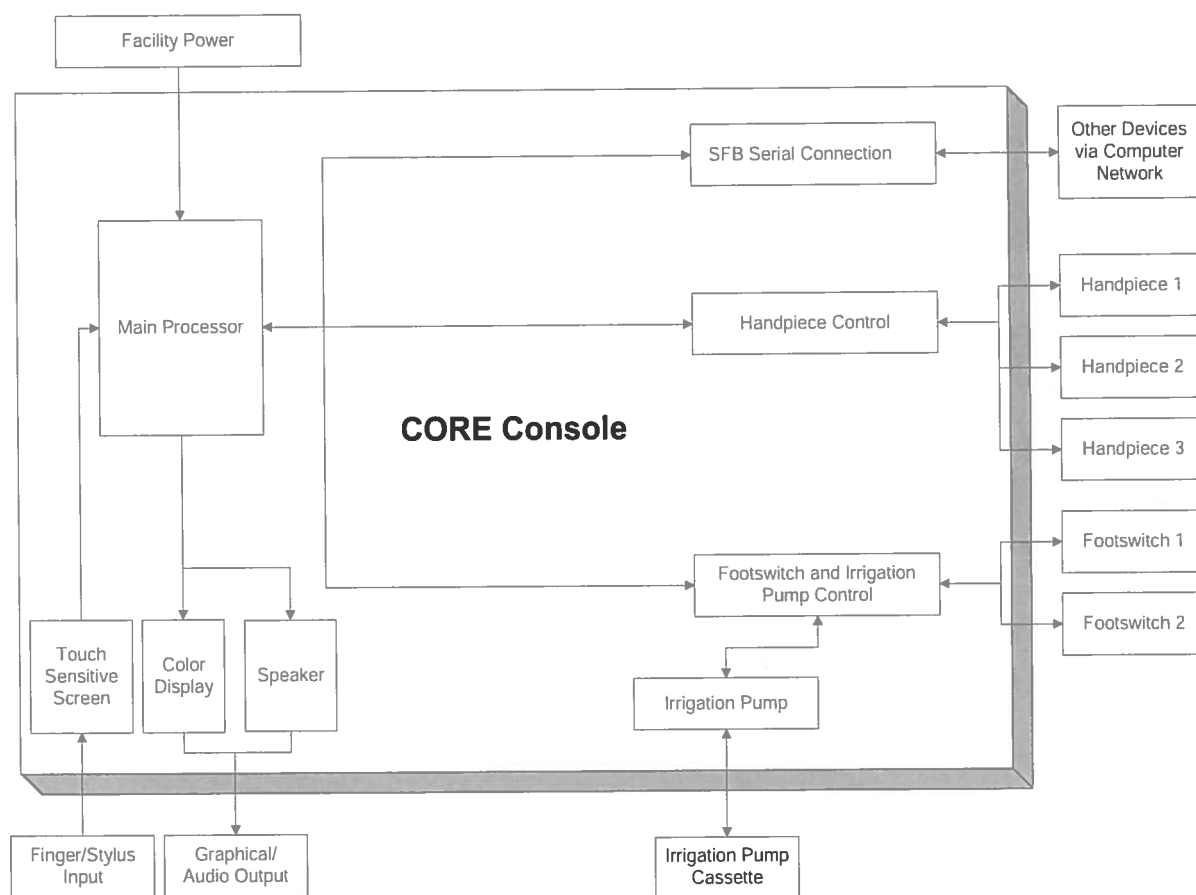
Facility Power

SFB Serial Connection

Other Devices via Computer Network

Main Processor

Handpiece Control

Handpiece 1

Handpiece 2

Handpiece 3

CORE Console

Footswitch 1

Footswitch and Irrigation Pump Control

Footswitch 2

Touch Sensitive Screen

Color Display

Speaker

Irrigation Pump

Finger/Stylus Input

Graphical/ Audio Output

Irrigation Pump Cassette